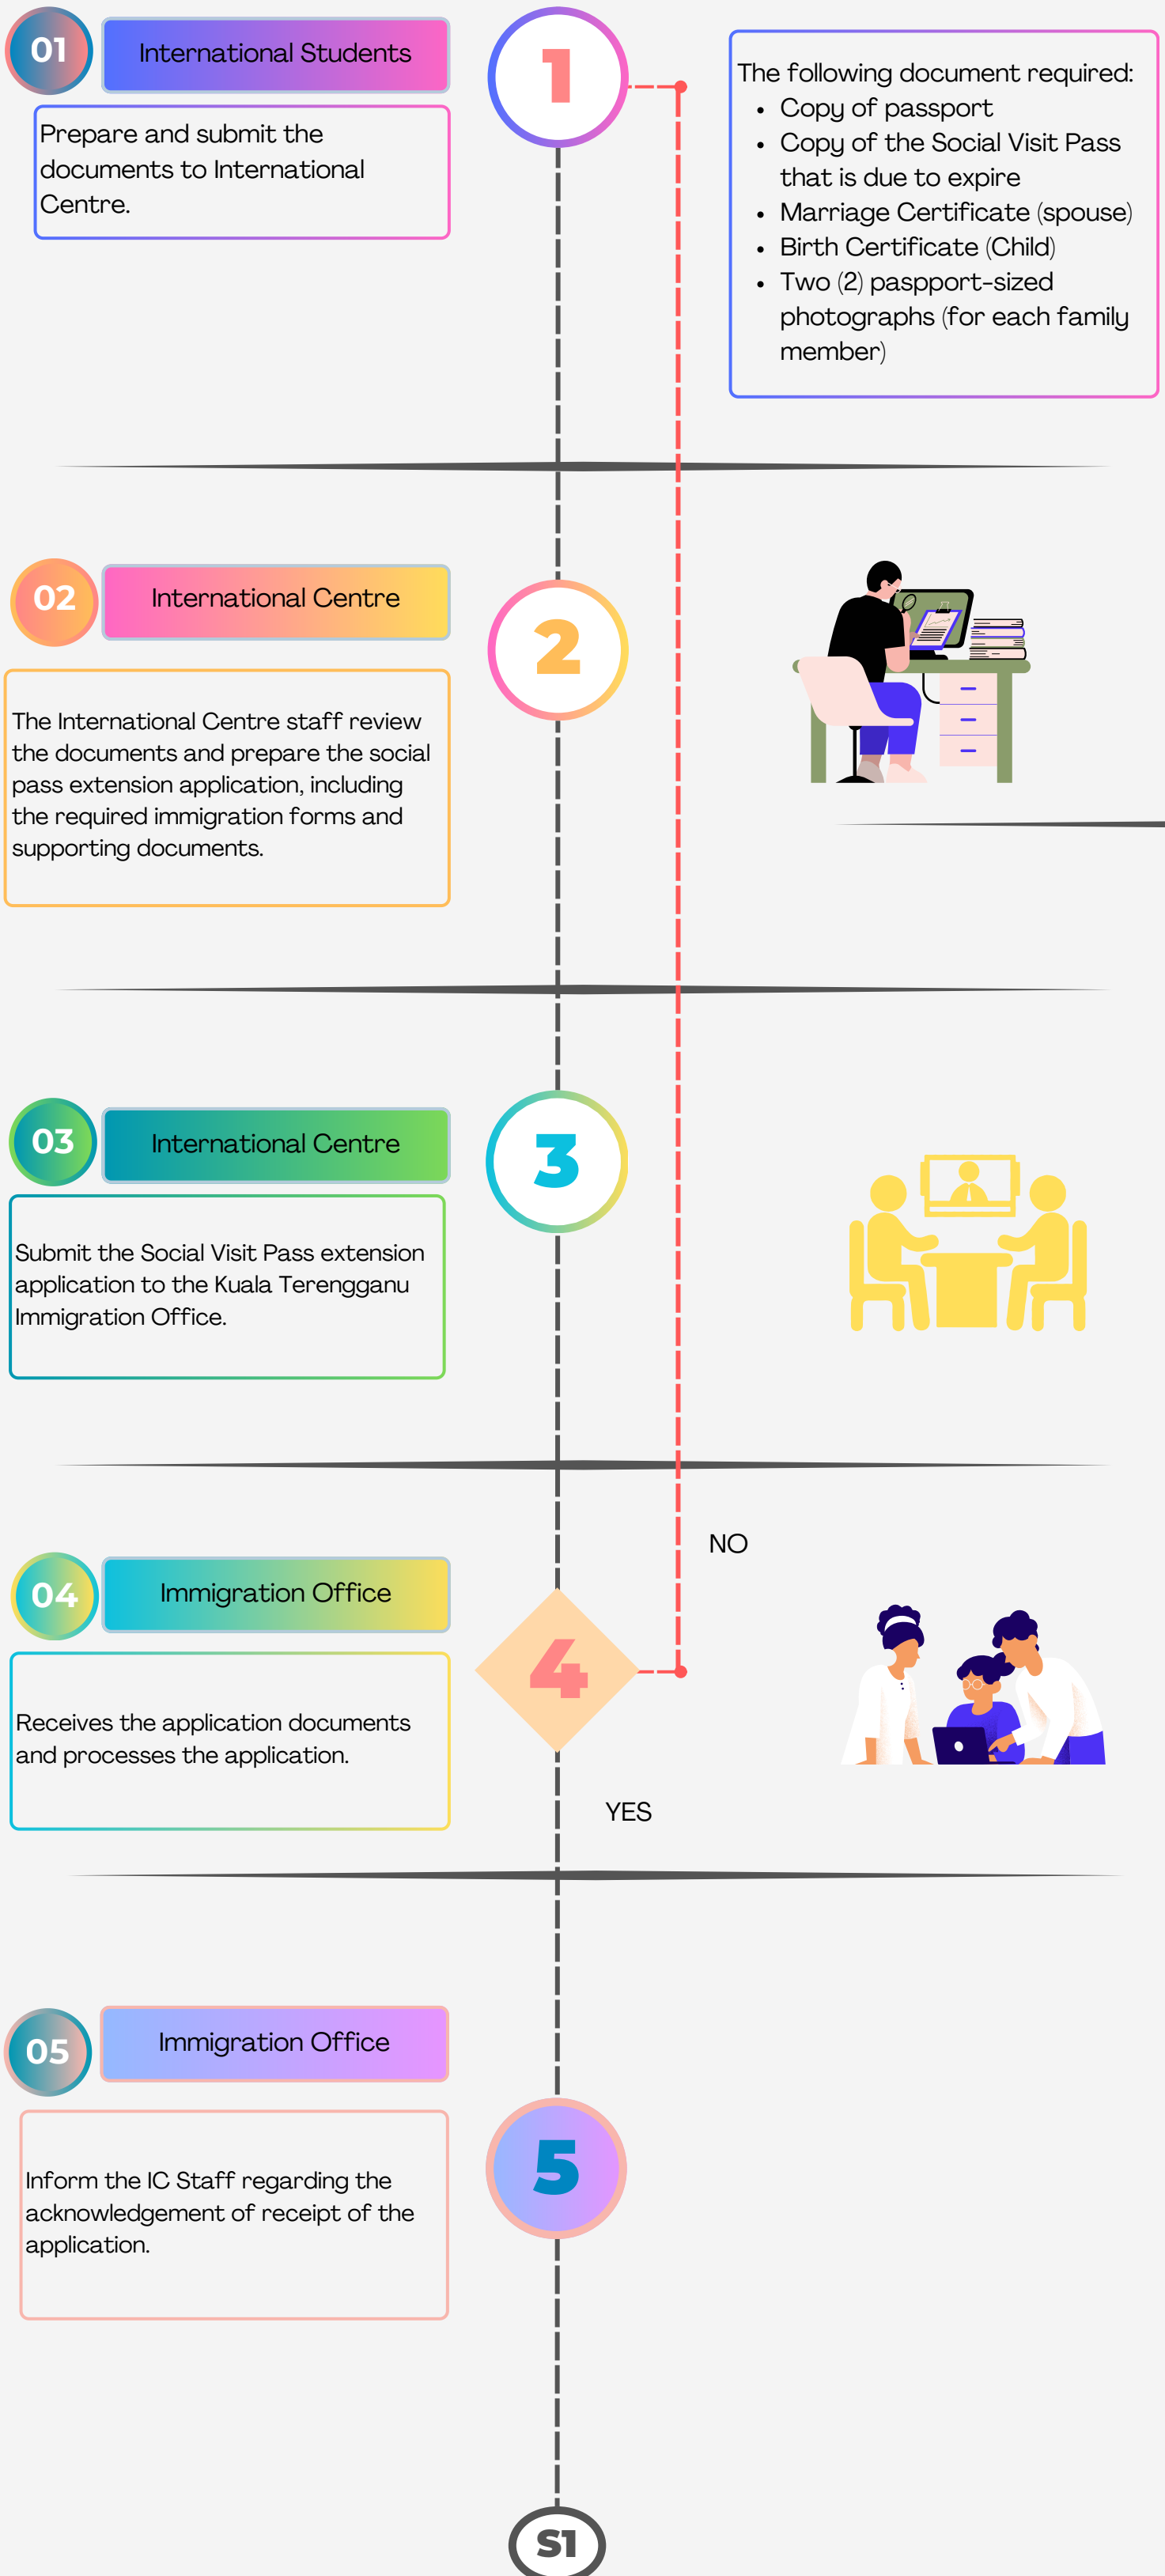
01 International Students

Prepare and submit the documents to International Centre.

1

The following document required:
- Copy of passport
- Copy of the Social Visit Pass that is due to expire
- Marriage Certificate (spouse)
- Birth Certificate (Child)
- Two (2) passport-sized photographs (for each family member)

02 International Centre

2

The International Centre staff review the documents and prepare the social pass extension application, including the required immigration forms and supporting documents.

03 International Centre

3

Submit the Social Visit Pass extension application to the Kuala Terengganu Immigration Office.

NO

04 Immigration Office

4

Receives the application documents and processes the application.

YES

05 Immigration Office

5

Inform the IC Staff regarding the acknowledgement of receipt of the application.

S1